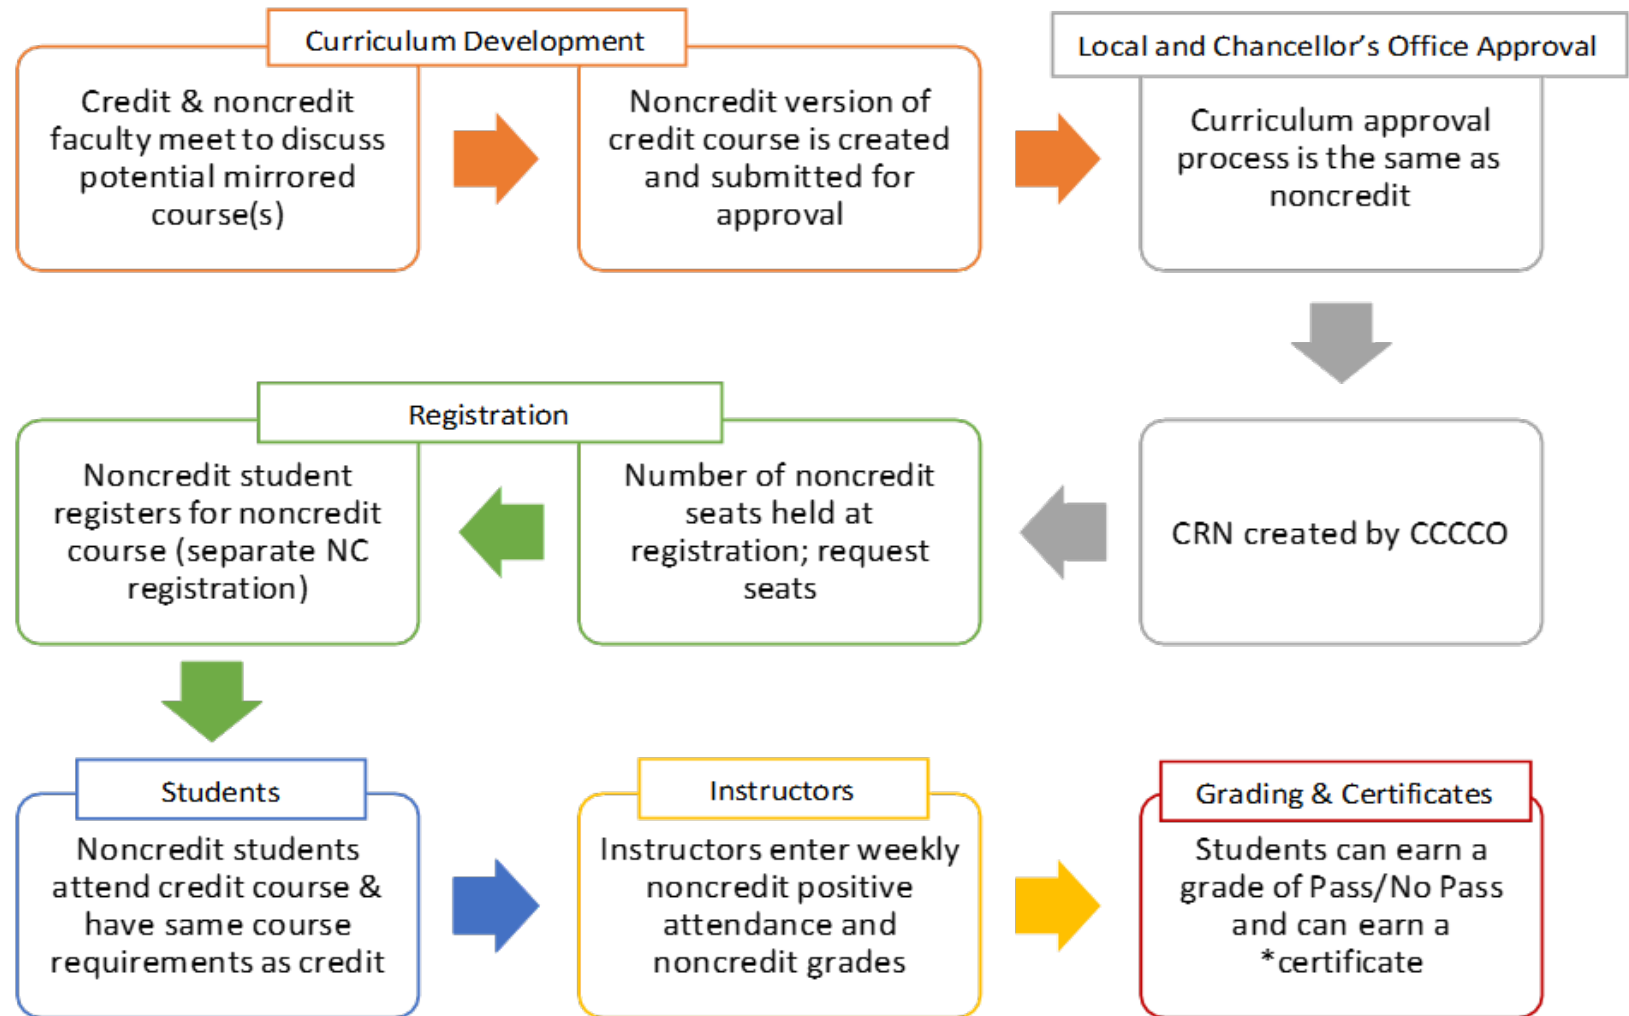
Curriculum Development

Credit & noncredit faculty meet to discuss potential mirrored course(s)

Noncredit version of credit course is created and submitted for approval

Local and Chancellor's Office Approval

Curriculum approval process is the same as noncredit

CRN created by CCCCO

Registration

Number of noncredit seats held at registration; request seats

Noncredit student registers for noncredit course (separate NC registration)

Students

Noncredit students attend credit course & have same course requirements as credit

Instructors

Instructors enter weekly noncredit positive attendance and noncredit grades

Grading & Certificates

Students can earn a grade of Pass/No Pass and can earn a *certificate